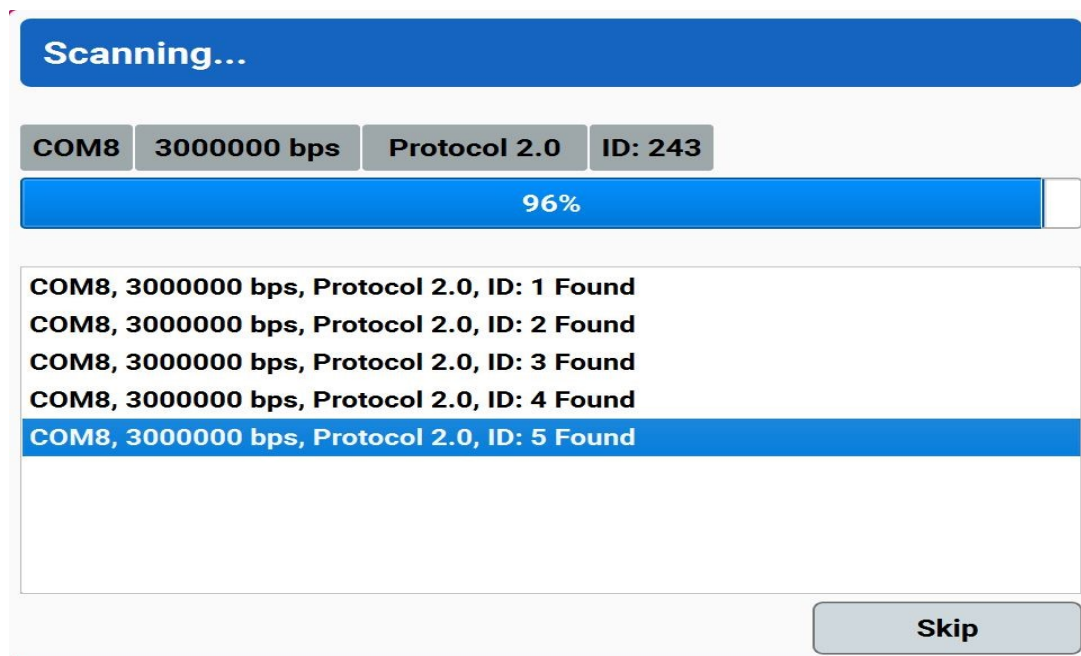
Scanning...

COM8
3000000 bps
Protocol 2.0
ID: 243

96%

COM8, 3000000 bps, Protocol 2.0, ID: 1 Found
COM8, 3000000 bps, Protocol 2.0, ID: 2 Found
COM8, 3000000 bps, Protocol 2.0, ID: 3 Found
COM8, 3000000 bps, Protocol 2.0, ID: 4 Found
COM8, 3000000 bps, Protocol 2.0, ID: 5 Found

Skip